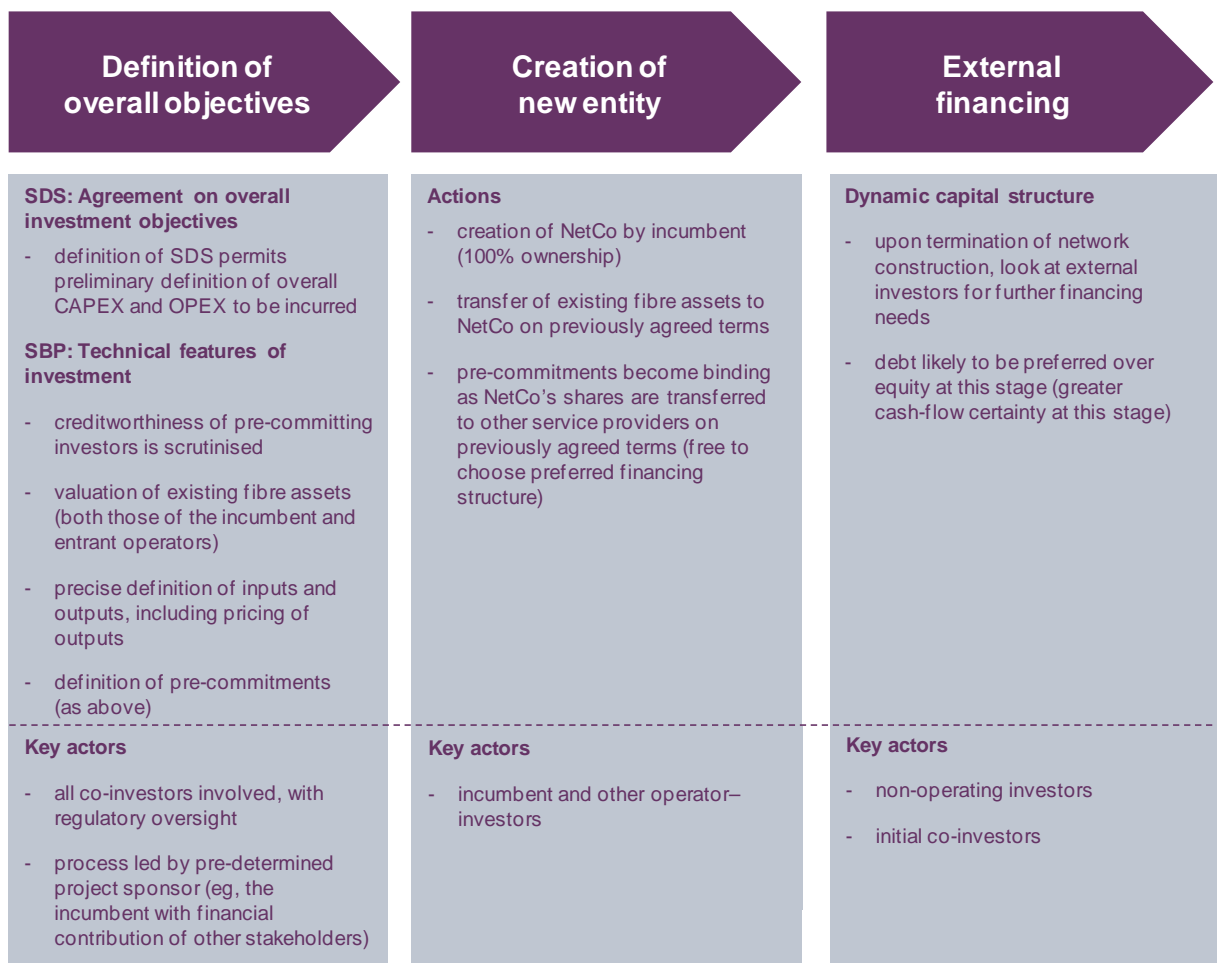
Definition of overall objectives

SDS: Agreement on overall investment objectives

- definition of SDS permits preliminary definition of overall CAPEX and OPEX to be incurred

SBP: Technical features of investment

- creditworthiness of pre-committing investors is scrutinised

- valuation of existing fibre assets (both those of the incumbent and entrant operators)

- precise definition of inputs and outputs, including pricing of outputs

- definition of pre-commitments (as above)

Key actors

- all co-investors involved, with regulatory oversight

- process led by pre-determined project sponsor (eg, the incumbent with financial contribution of other stakeholders)

Creation of new entity

Actions

- creation of NetCo by incumbent (100% ownership)

- transfer of existing fibre assets to NetCo on previously agreed terms

- pre-commitments become binding as NetCo's shares are transferred to other service providers on previously agreed terms (free to choose preferred financing structure)

Key actors

- incumbent and other operator–investors

External financing

Dynamic capital structure

- upon termination of network construction, look at external investors for further financing needs

- debt likely to be preferred over equity at this stage (greater cash-flow certainty at this stage)

Key actors

- non-operating investors

- initial co-investors